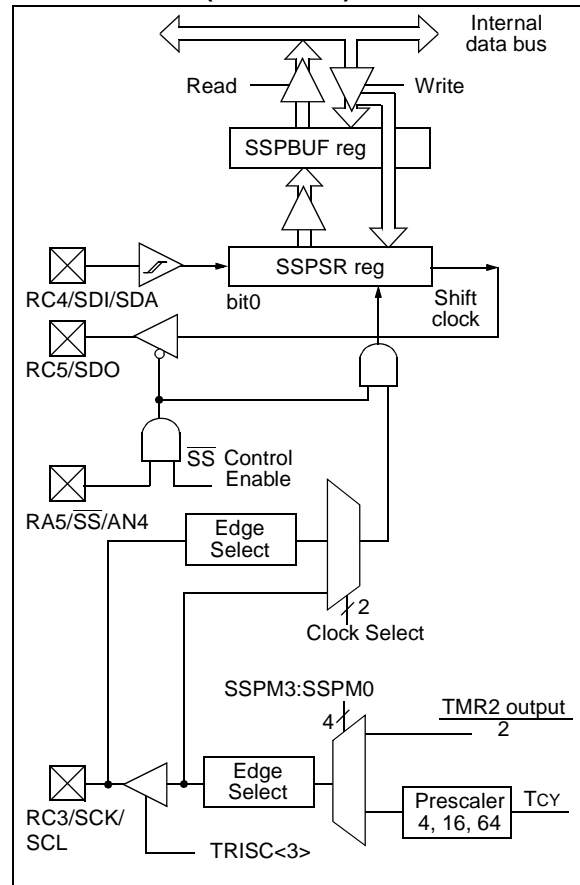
Internal data bus

Read

Write

SSPBUF reg

SSPSR reg

RC4/SDI/SDA

bit0

Shift clock

RC5/SDO

$\overline{SS}$ Control Enable

RA5/$\overline{SS}$/AN4

Edge Select

2

Clock Select

SSPM3:SSPM0

4

$\frac{\text{TMR2 output}}{2}$

RC3/SCK/SCL

Edge Select

Prescaler 4, 16, 64

TCY

TRISC<3>